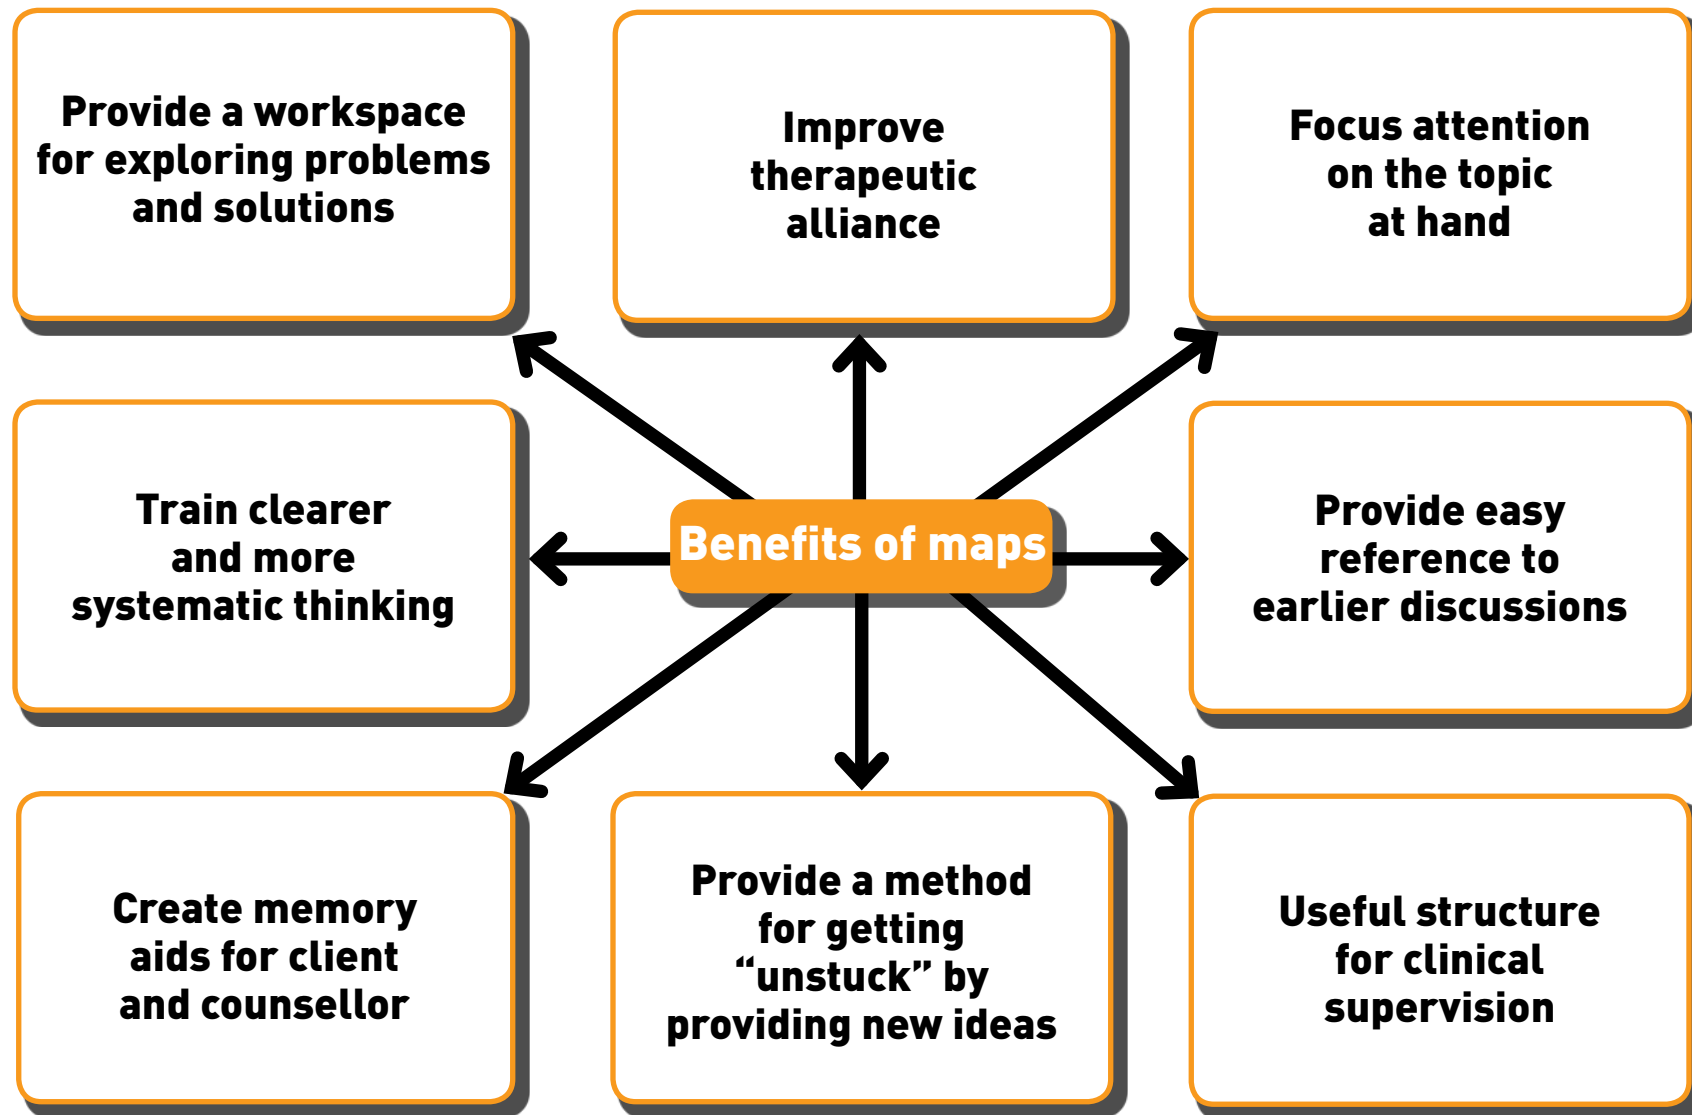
Provide a workspace for exploring problems and solutions

Improve therapeutic alliance

Focus attention on the topic at hand

Train clearer and more systematic thinking

Benefits of maps

Provide easy reference to earlier discussions

Create memory aids for client and counsellor

Provide a method for getting “unstuck” by providing new ideas

Useful structure for clinical supervision